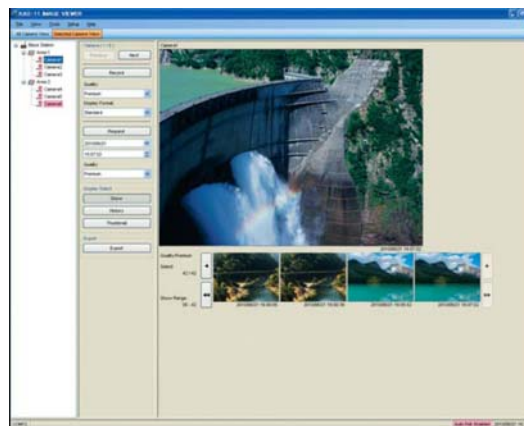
AXC-11 IMAGE VIEWER

File View Tools Setup Help

All Camera View | Selected Camera View

Base Station
Area1
Camera1
Camera2
Camera3
Area2
Camera4
Camera5
Camera6

Camera1

Previous Next

Record

Quality
Premium

Display Format
Standard

Request

2010/08/21
16:07:52

Quality
Premium

Display Select
Store
History
Realtime

Export
Export

Camera1

2010/08/21 16:07:52

Quality Premium
Select
40 / 40

Show Range
36 - 40

2010/08/21 16:06:30
2010/08/21 16:06:58
2010/08/21 16:07:22
2010/08/21 16:07:52

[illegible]